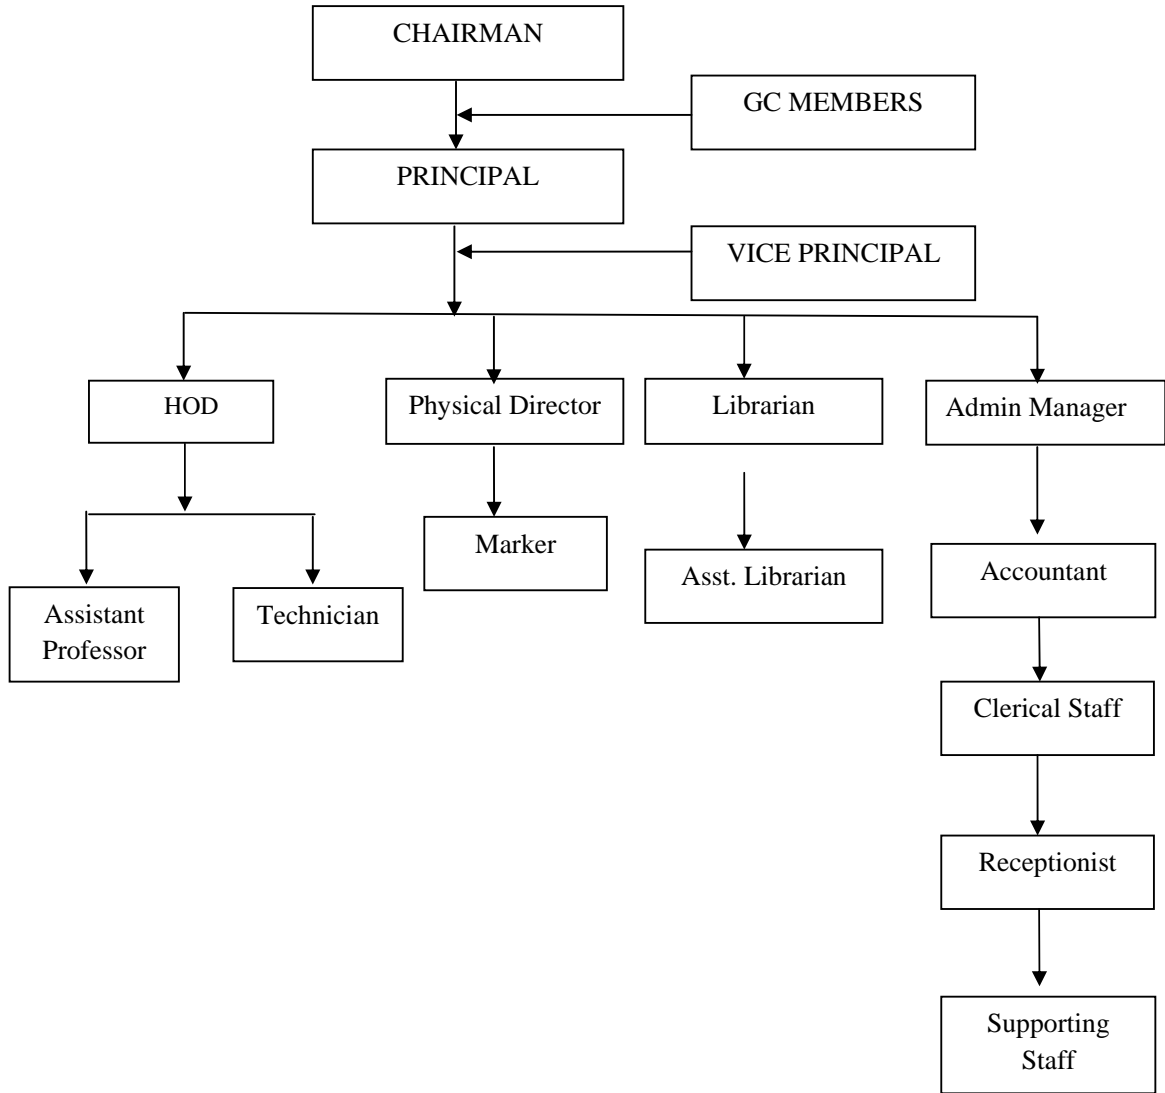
CHAIRMAN

GC MEMBERS

PRINCIPAL

VICE PRINCIPAL

HOD

Physical Director

Librarian

Admin Manager

Marker

Asst. Librarian

Accountant

Assistant Professor

Technician

Clerical Staff

Receptionist

Supporting Staff